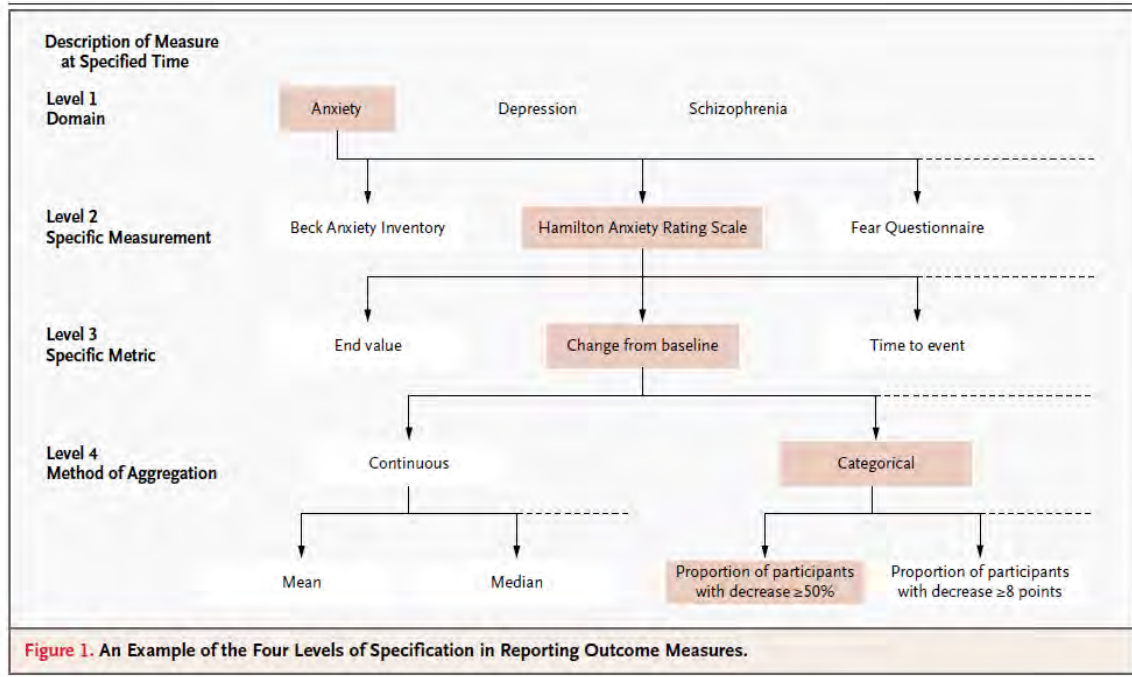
Description of Measure at Specified Time

Level 1
Domain

Anxiety

Depression

Schizophrenia

Level 2
Specific Measurement

Beck Anxiety Inventory

Hamilton Anxiety Rating Scale

Fear Questionnaire

Level 3
Specific Metric

End value

Change from baseline

Time to event

Level 4
Method of Aggregation

Continuous

Categorical

Mean

Median

Proportion of participants with decrease ≥50%

Proportion of participants with decrease ≥8 points

Figure 1. An Example of the Four Levels of Specification in Reporting Outcome Measures.